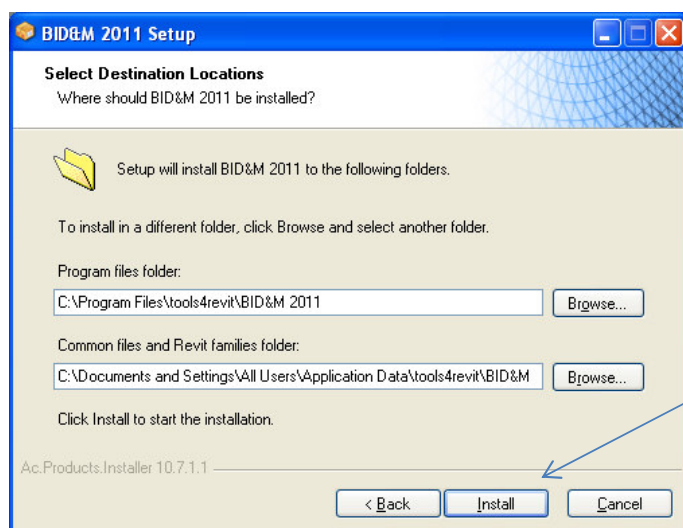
BID&M 2011 Setup

Select Destination Locations
Where should BID&M 2011 be installed?

Setup will install BID&M 2011 to the following folders.

To install in a different folder, click Browse and select another folder.

Program files folder:

C:\Program Files\tools4revit\BID&M 2011

Browse...

Common files and Revit families folder:

C:\Documents and Settings\All Users\Application Data\tools4revit\BID&M

Browse...

Click Install to start the installation.

Ac.Products.Installer 10.7.1.1

< Back

Install

Cancel